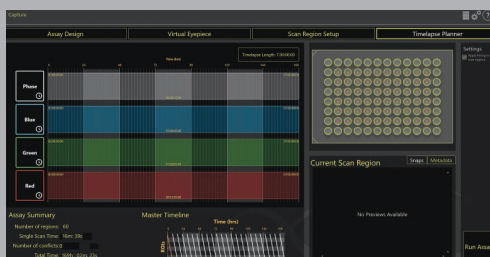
Capture

Assay Design
Virtual Eyepiece
Scan Region Setup
Timelapse Planner

Settings

Timelapse Length: 7:00:00:00

Time (hrs)

Phase
Blue
Green
Red

Current Scan Region
Snaps
Metadata

No Previews Available

Assay Summary
Number of regions: 60
Single Scan Time: 16m:30s
Number of conflicts: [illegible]
Total Time: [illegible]

Master Timeline
Time (hrs)

Run Assa